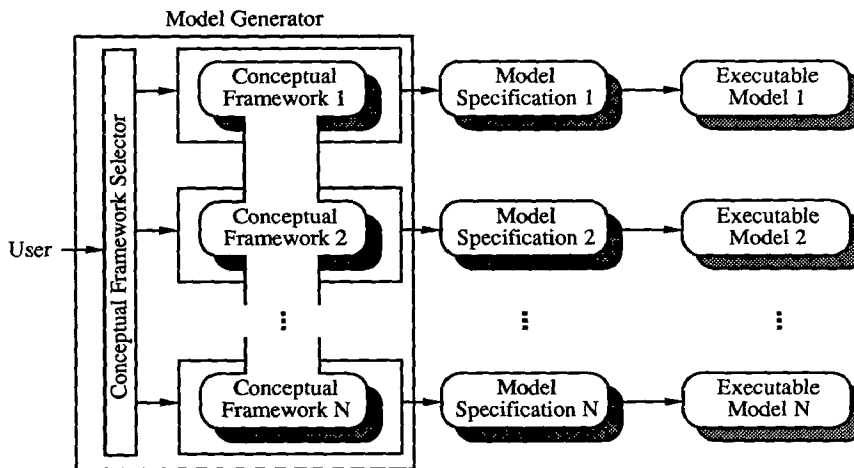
Model Generator

User

Conceptual Framework Selector

Conceptual Framework 1

Model Specification 1

Executable Model 1

Conceptual Framework 2

Model Specification 2

Executable Model 2

⋮

⋮

⋮

Conceptual Framework N

Model Specification N

Executable Model N